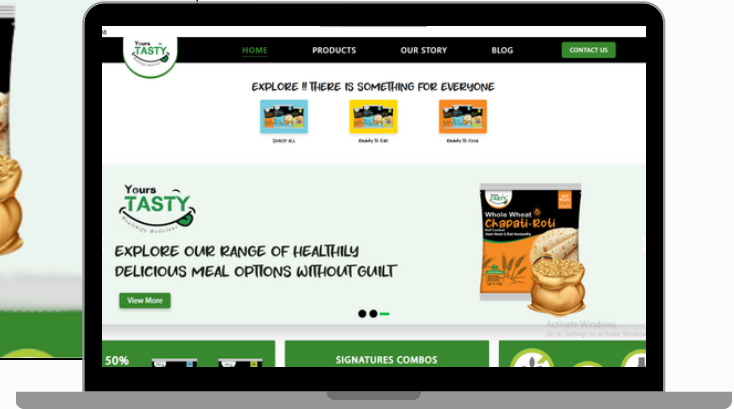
Yours TASTY

HOME PRODUCTS OUR STORY BLOG CONTACT US

EXPLORE !! THERE IS SOMETHING FOR EVERYONE

SHOP ALL Ready To Eat Ready To Cook

Yours TASTY Healthily Delicious

EXPLORE OUR RANGE OF HEALTHLY DELICIOUS MEAL OPTIONS WITHOUT GUILT

View More

Yours TASTY Whole Wheat Chapati-Roti

Activate Windows
Go to Settings to activate Windows.

50%

SIGNATURES COMBOS